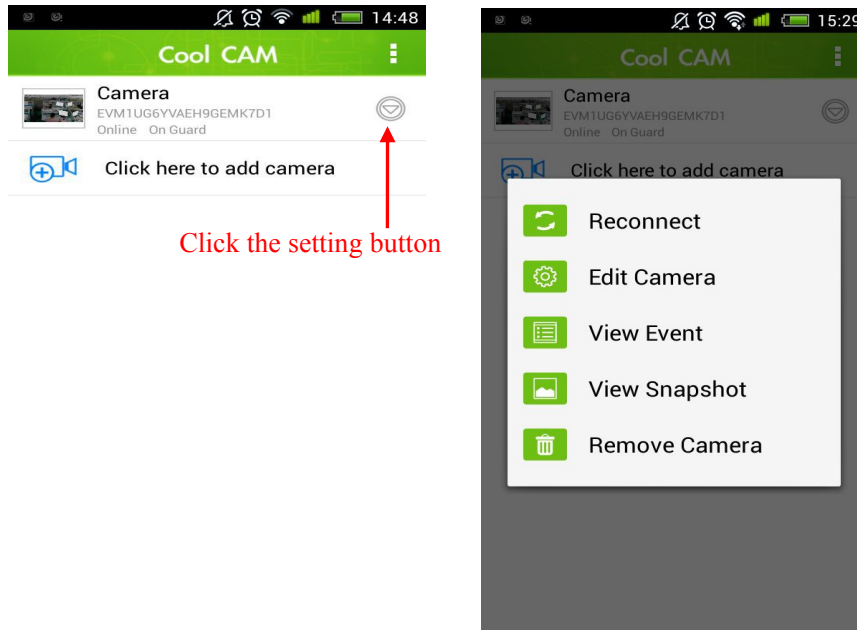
14:48

Cool CAM

Camera
EVM1UG6YVAEH9GEMK7D1
Online On Guard

Click here to add camera

Click the setting button

15:29

Cool CAM

Camera
EVM1UG6YVAEH9GEMK7D1
Online On Guard

Click here to add camera

Reconnect

Edit Camera

View Event

View Snapshot

Remove Camera